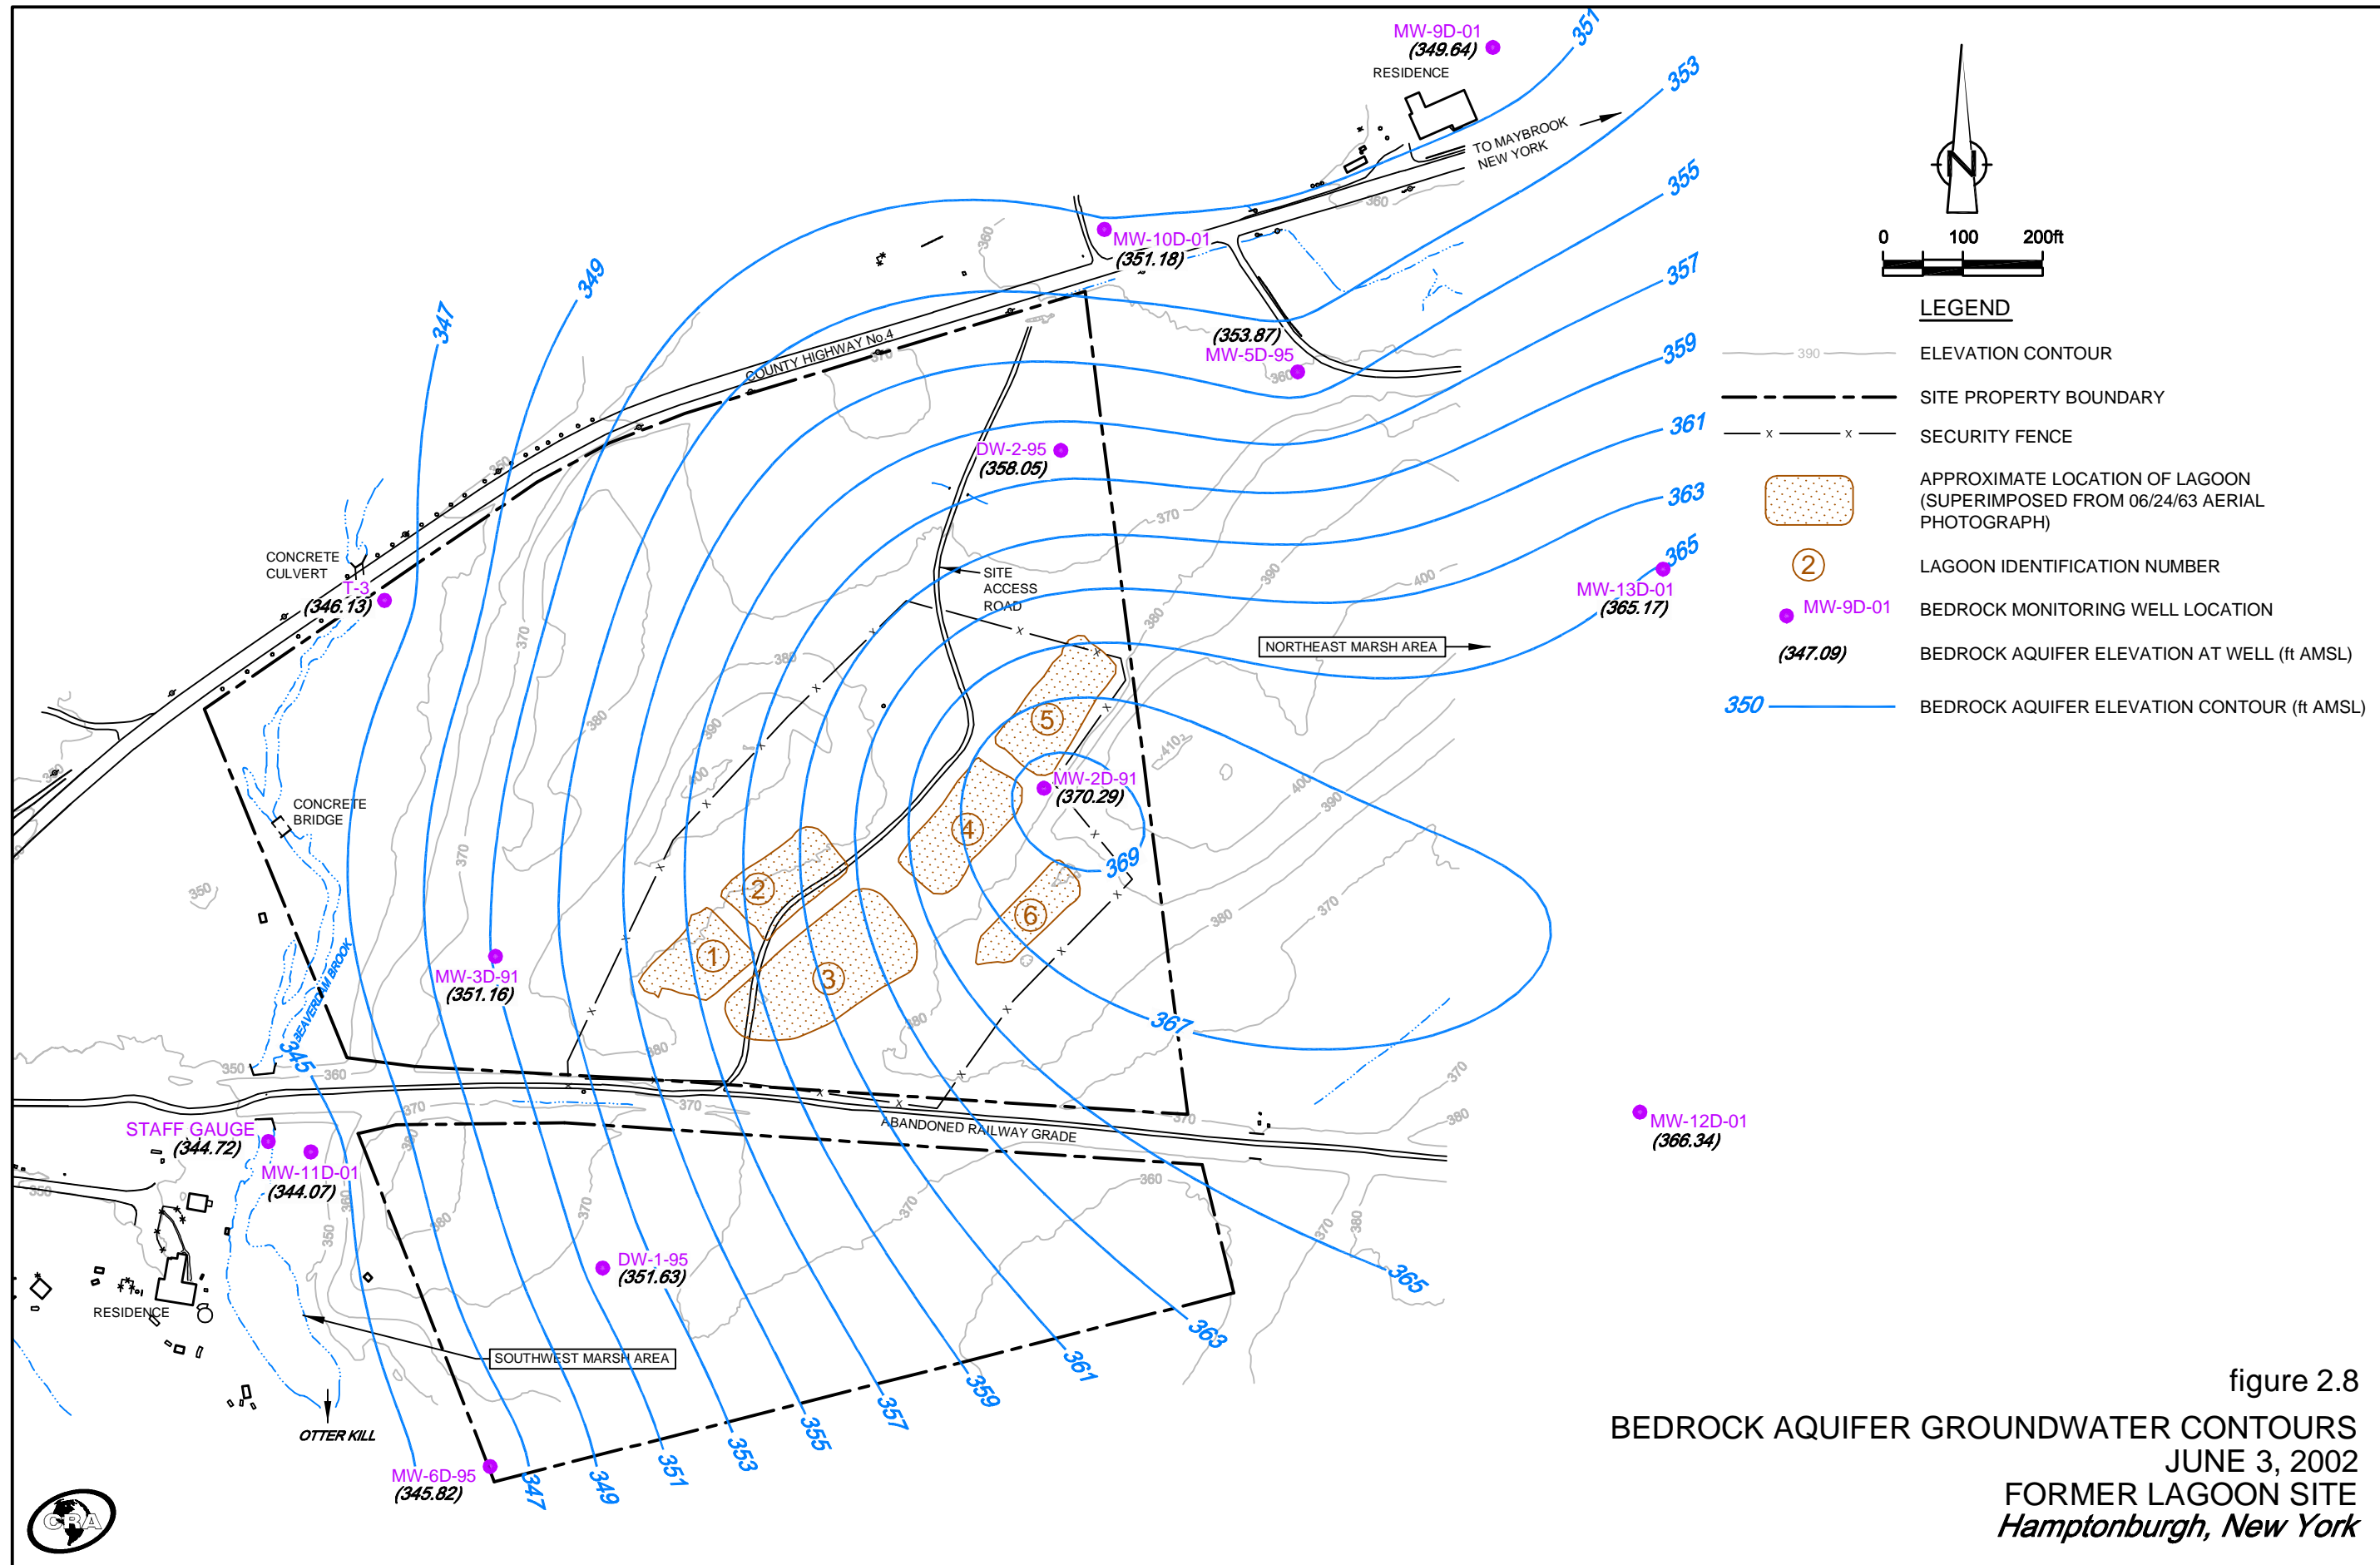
MW-9D-01
(349.64)
RESIDENCE
TO MAYBROOK NEW YORK
351
353
355
357
359
361
363
365
MW-10D-01
(351.18)
(353.87)
MW-5D-95
COUNTY HIGHWAY No.4
347
349
DW-2-95
(358.05)
SITE ACCESS ROAD
NORTHEAST MARSH AREA
MW-13D-01
(365.17)
CONCRETE CULVERT
T-3
(346.13)
CONCRETE BRIDGE
MW-2D-91
(370.29)
369
5
4
2
1
3
6
367
MW-3D-91
(351.16)
BEAVERDAM BROOK
345
ABANDONED RAILWAY GRADE
STAFF GAUGE
(344.72)
MW-11D-01
(344.07)
MW-12D-01
(366.34)
DW-1-95
(351.63)
RESIDENCE
SOUTHWEST MARSH AREA
OTTER KILL
MW-6D-95
(345.82)
347
349
351
353
355
357
359
361
363
365
N
0
100
200ft
LEGEND
390 ELEVATION CONTOUR
SITE PROPERTY BOUNDARY
SECURITY FENCE
APPROXIMATE LOCATION OF LAGOON (SUPERIMPOSED FROM 06/24/63 AERIAL PHOTOGRAPH)
2 LAGOON IDENTIFICATION NUMBER
MW-9D-01 BEDROCK MONITORING WELL LOCATION
(347.09) BEDROCK AQUIFER ELEVATION AT WELL (ft AMSL)
350 BEDROCK AQUIFER ELEVATION CONTOUR (ft AMSL)
figure 2.8
BEDROCK AQUIFER GROUNDWATER CONTOURS
JUNE 3, 2002
FORMER LAGOON SITE
Hamptonburgh, New York
CRA